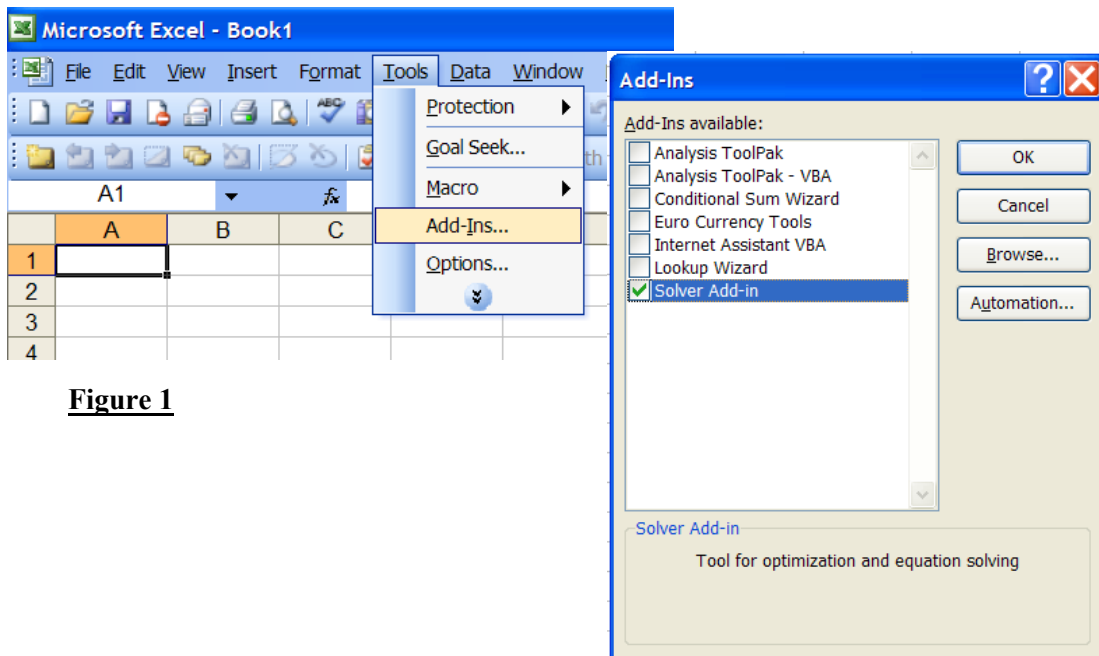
Microsoft Excel - Book1

File Edit View Insert Format Tools Data Window

Protection
Goal Seek...
Macro
Add-Ins...
Options...

A1

| | A | B | C |
|---|---|---|---|
| 1 | | | |
| 2 | | | |
| 3 | | | |
| 4 | | | |

Figure 1

Add-Ins

Add-Ins available:
Analysis ToolPak
Analysis ToolPak - VBA
Conditional Sum Wizard
Euro Currency Tools
Internet Assistant VBA
Lookup Wizard
Solver Add-in

OK
Cancel
Browse...
Automation...

Solver Add-in
Tool for optimization and equation solving